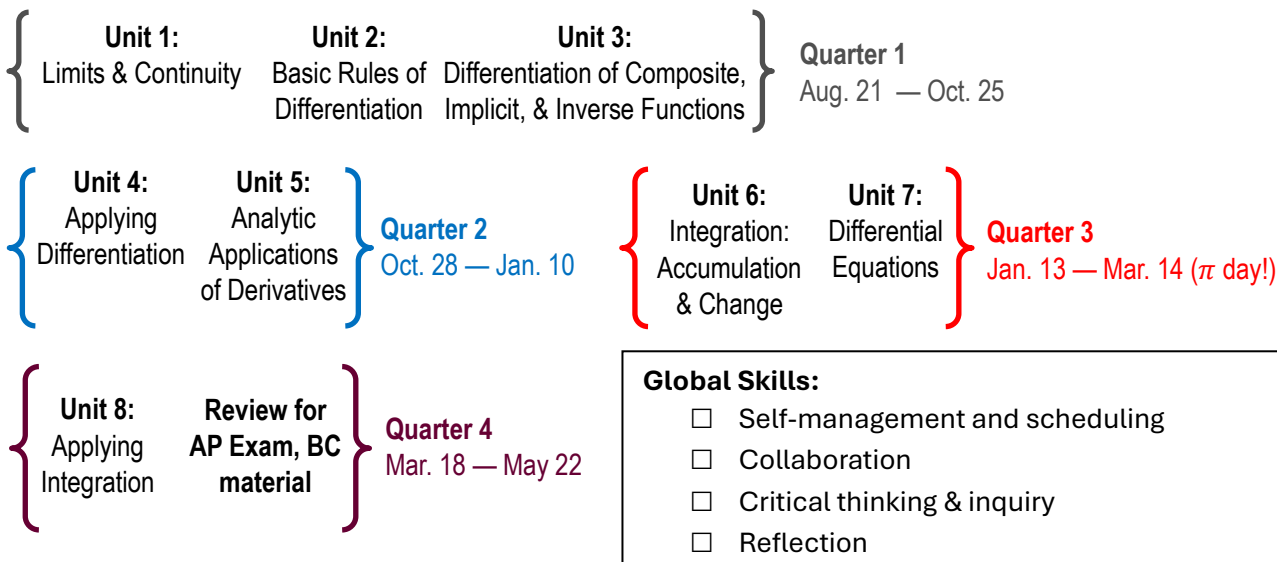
Unit 1:
Limits & Continuity

Unit 2:
Basic Rules of Differentiation

Unit 3:
Differentiation of Composite, Implicit, & Inverse Functions

Quarter 1
Aug. 21 — Oct. 25

Unit 4:
Applying Differentiation

Unit 5:
Analytic Applications of Derivatives

Quarter 2
Oct. 28 — Jan. 10

Unit 6:
Integration: Accumulation & Change

Unit 7:
Differential Equations

Quarter 3
Jan. 13 — Mar. 14 ($\pi$ day!)

Unit 8:
Applying Integration

Review for AP Exam, BC material

Quarter 4
Mar. 18 — May 22

Global Skills:
☐ Self-management and scheduling
☐ Collaboration
☐ Critical thinking & inquiry
☐ Reflection